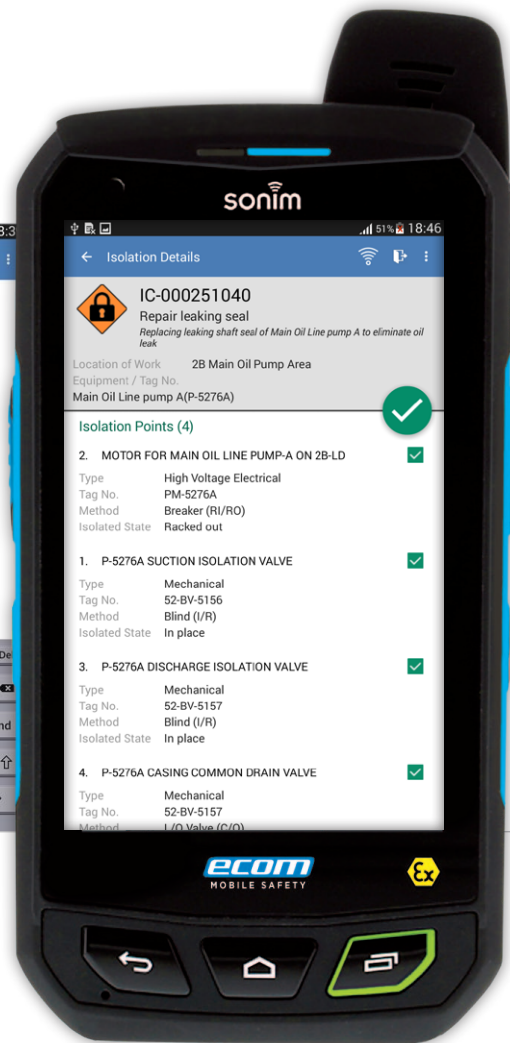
sonim

51% 18:46

Isolation Details

IC-000251040
Repair leaking seal
Replacing leaking shaft seal of Main Oil Line pump A to eliminate oil leak

Location of Work 2B Main Oil Pump Area
Equipment / Tag No.
Main Oil Line pump A(P-5276A)

Isolation Points (4)

2. MOTOR FOR MAIN OIL LINE PUMP-A ON 2B-LD
Type High Voltage Electrical
Tag No. PM-5276A
Method Breaker (RI/RO)
Isolated State Racked out

1. P-5276A SUCTION ISOLATION VALVE
Type Mechanical
Tag No. 52-BV-5156
Method Blind (I/R)
Isolated State In place

3. P-5276A DISCHARGE ISOLATION VALVE
Type Mechanical
Tag No. 52-BV-5157
Method Blind (I/R)
Isolated State In place

4. P-5276A CASING COMMON DRAIN VALVE
Type Mechanical
Tag No. 52-BV-5157
Method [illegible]

ecom
MOBILE SAFETY

Ex

8:3
De
nd